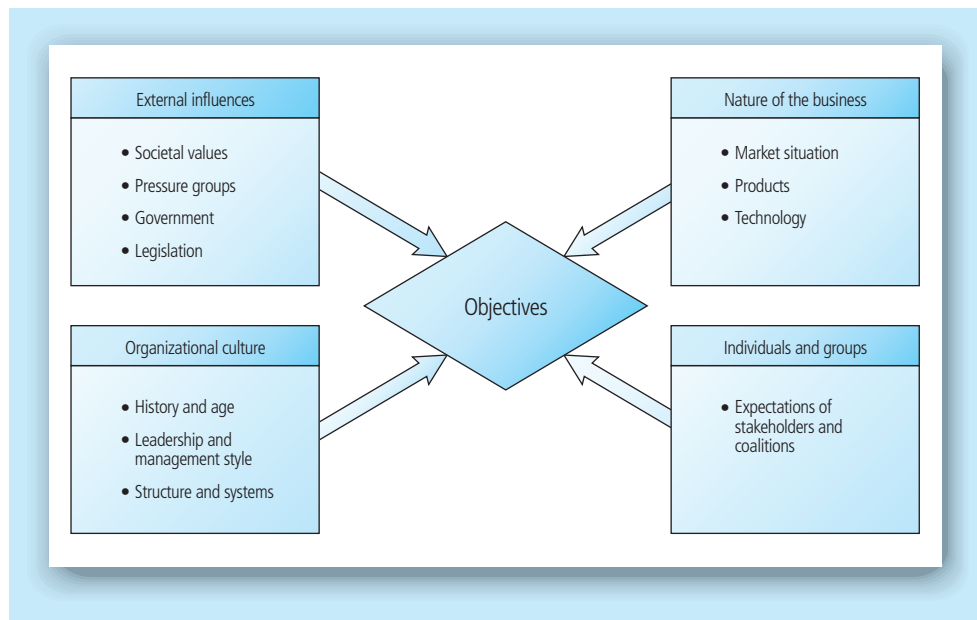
External influences

- Societal values
- Pressure groups
- Government
- Legislation

Nature of the business

- Market situation
- Products
- Technology

Objectives

Organizational culture

- History and age
- Leadership and management style
- Structure and systems

Individuals and groups

- Expectations of stakeholders and coalitions